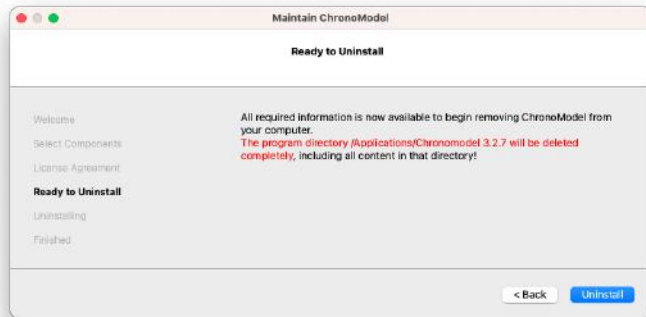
Maintain ChronoModel

Ready to Uninstall

Welcome
Select Components
License Agreement
Ready to Uninstall
Uninstalling
Finished

All required information is now available to begin removing ChronoModel from your computer.
The program directory /Applications/Chronomodel 3.2.7 will be deleted completely, including all content in that directory!

< Back
Uninstall